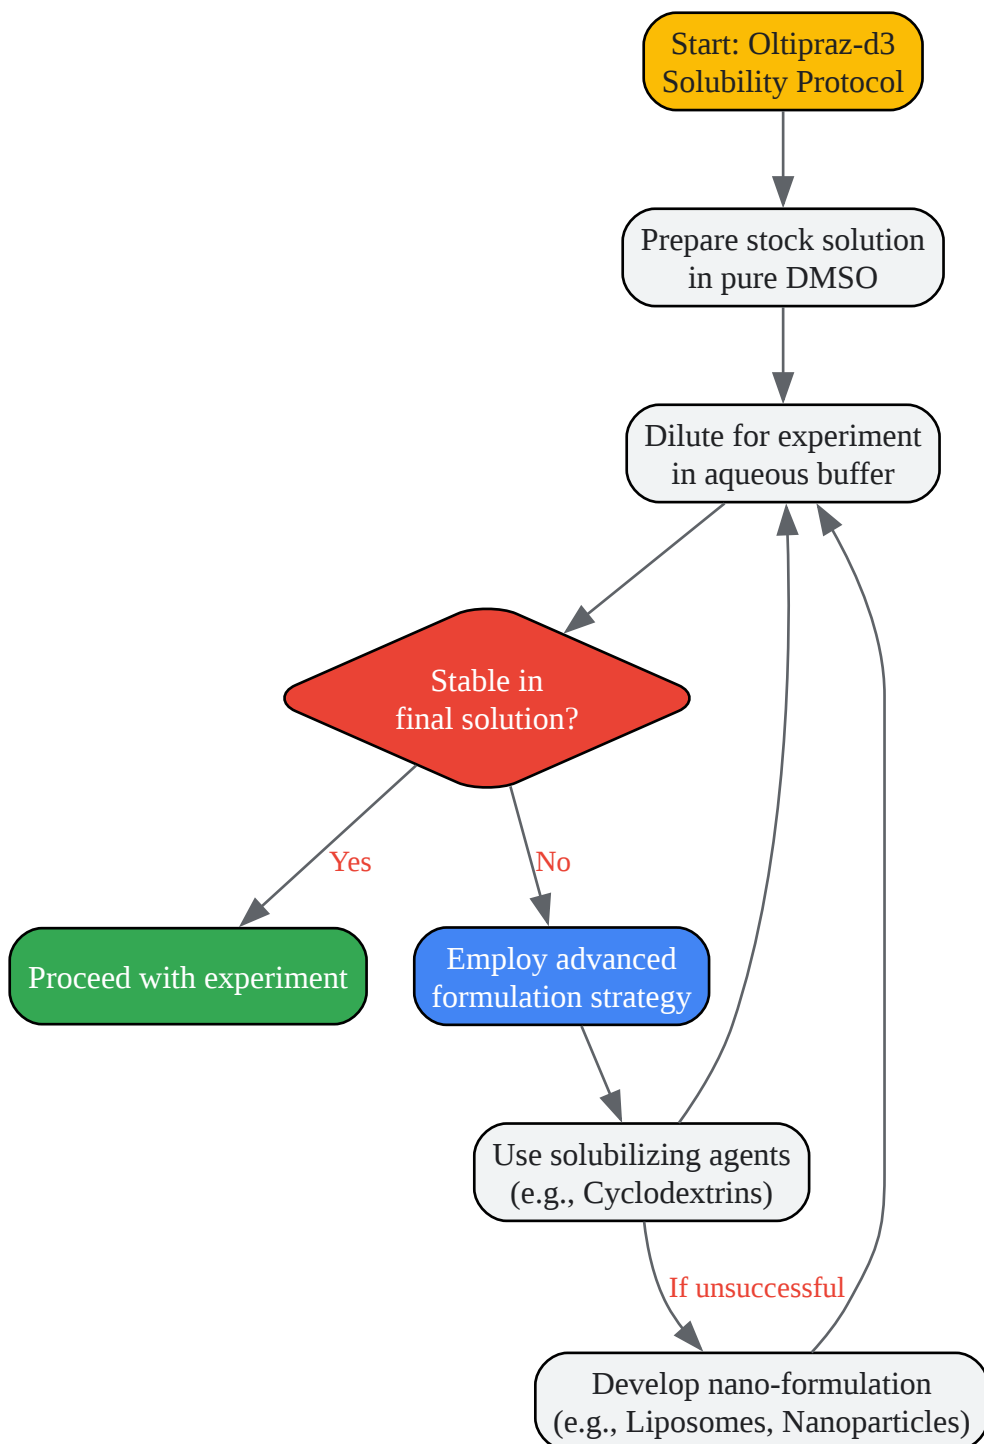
Start: Oltipraz-d3 Solubility Protocol

Prepare stock solution in pure DMSO

Dilute for experiment in aqueous buffer

Stable in final solution?

Yes

No

Proceed with experiment

Employ advanced formulation strategy

Use solubilizing agents (e.g., Cyclodextrins)

If unsuccessful

Develop nano-formulation (e.g., Liposomes, Nanoparticles)